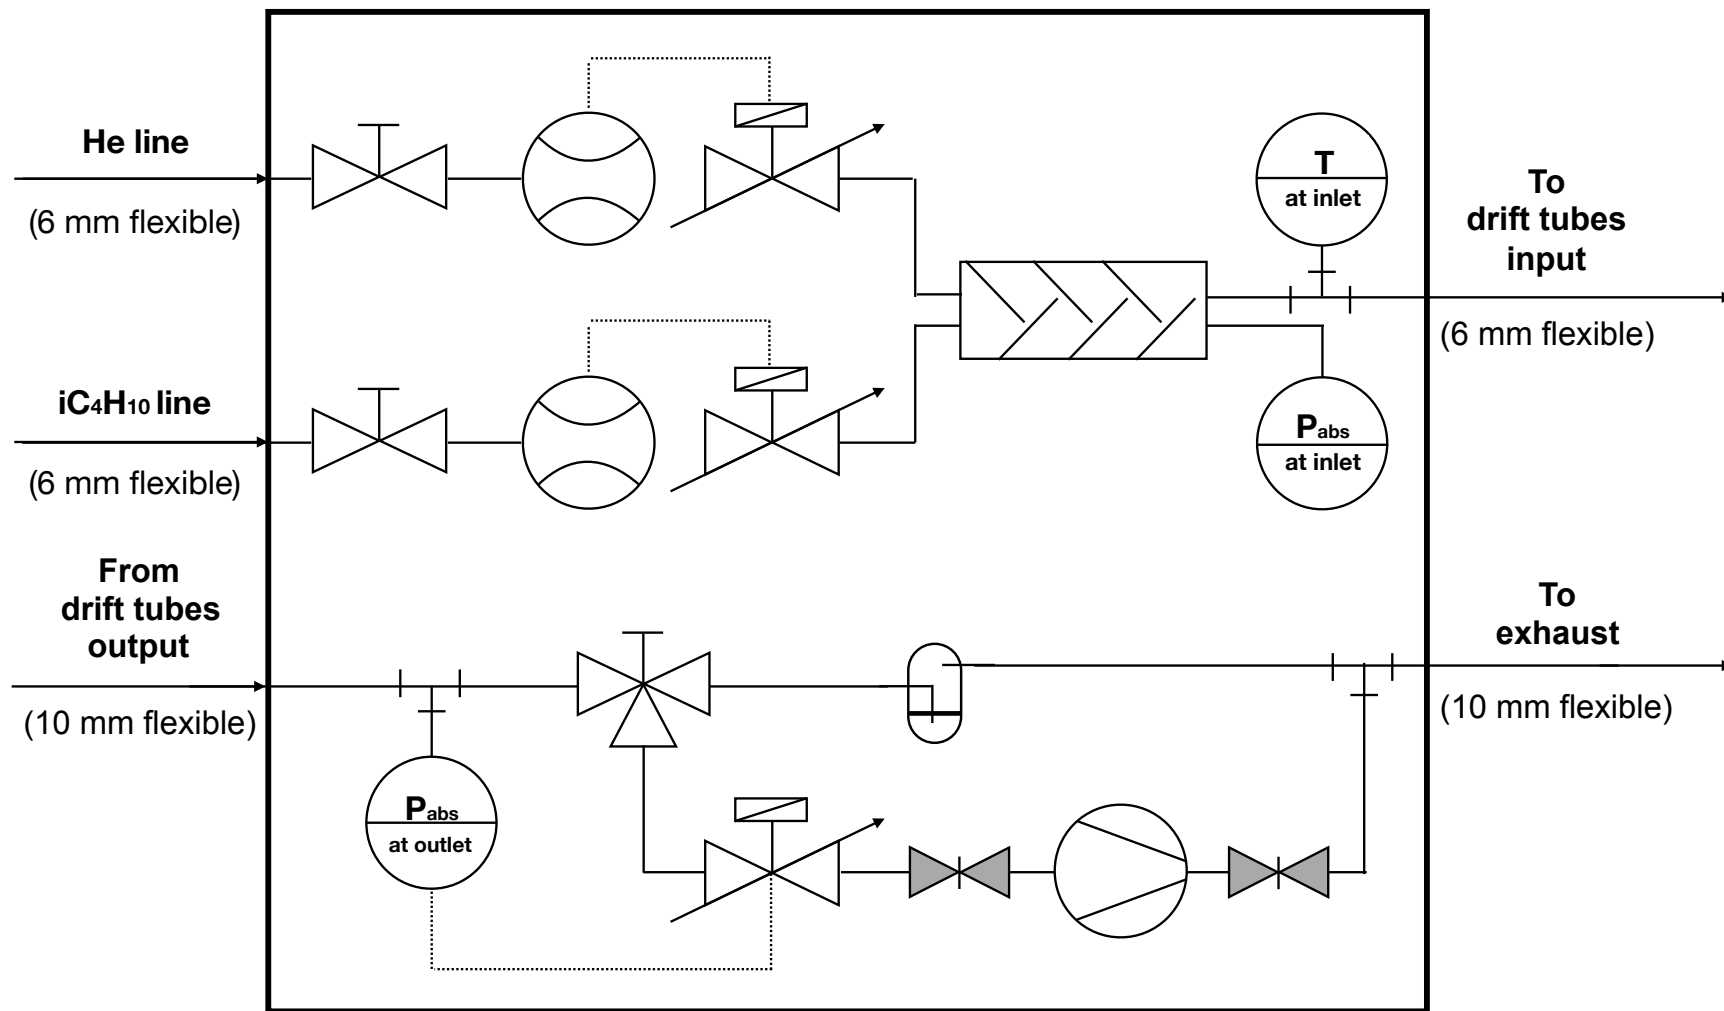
He line
(6 mm flexible)

$iC_4H_{10}$ line
(6 mm flexible)

From
drift tubes
output
(10 mm flexible)

T
at inlet

$P_{abs}$
at inlet

To
drift tubes
input
(6 mm flexible)

To
exhaust
(10 mm flexible)

$P_{abs}$
at outlet